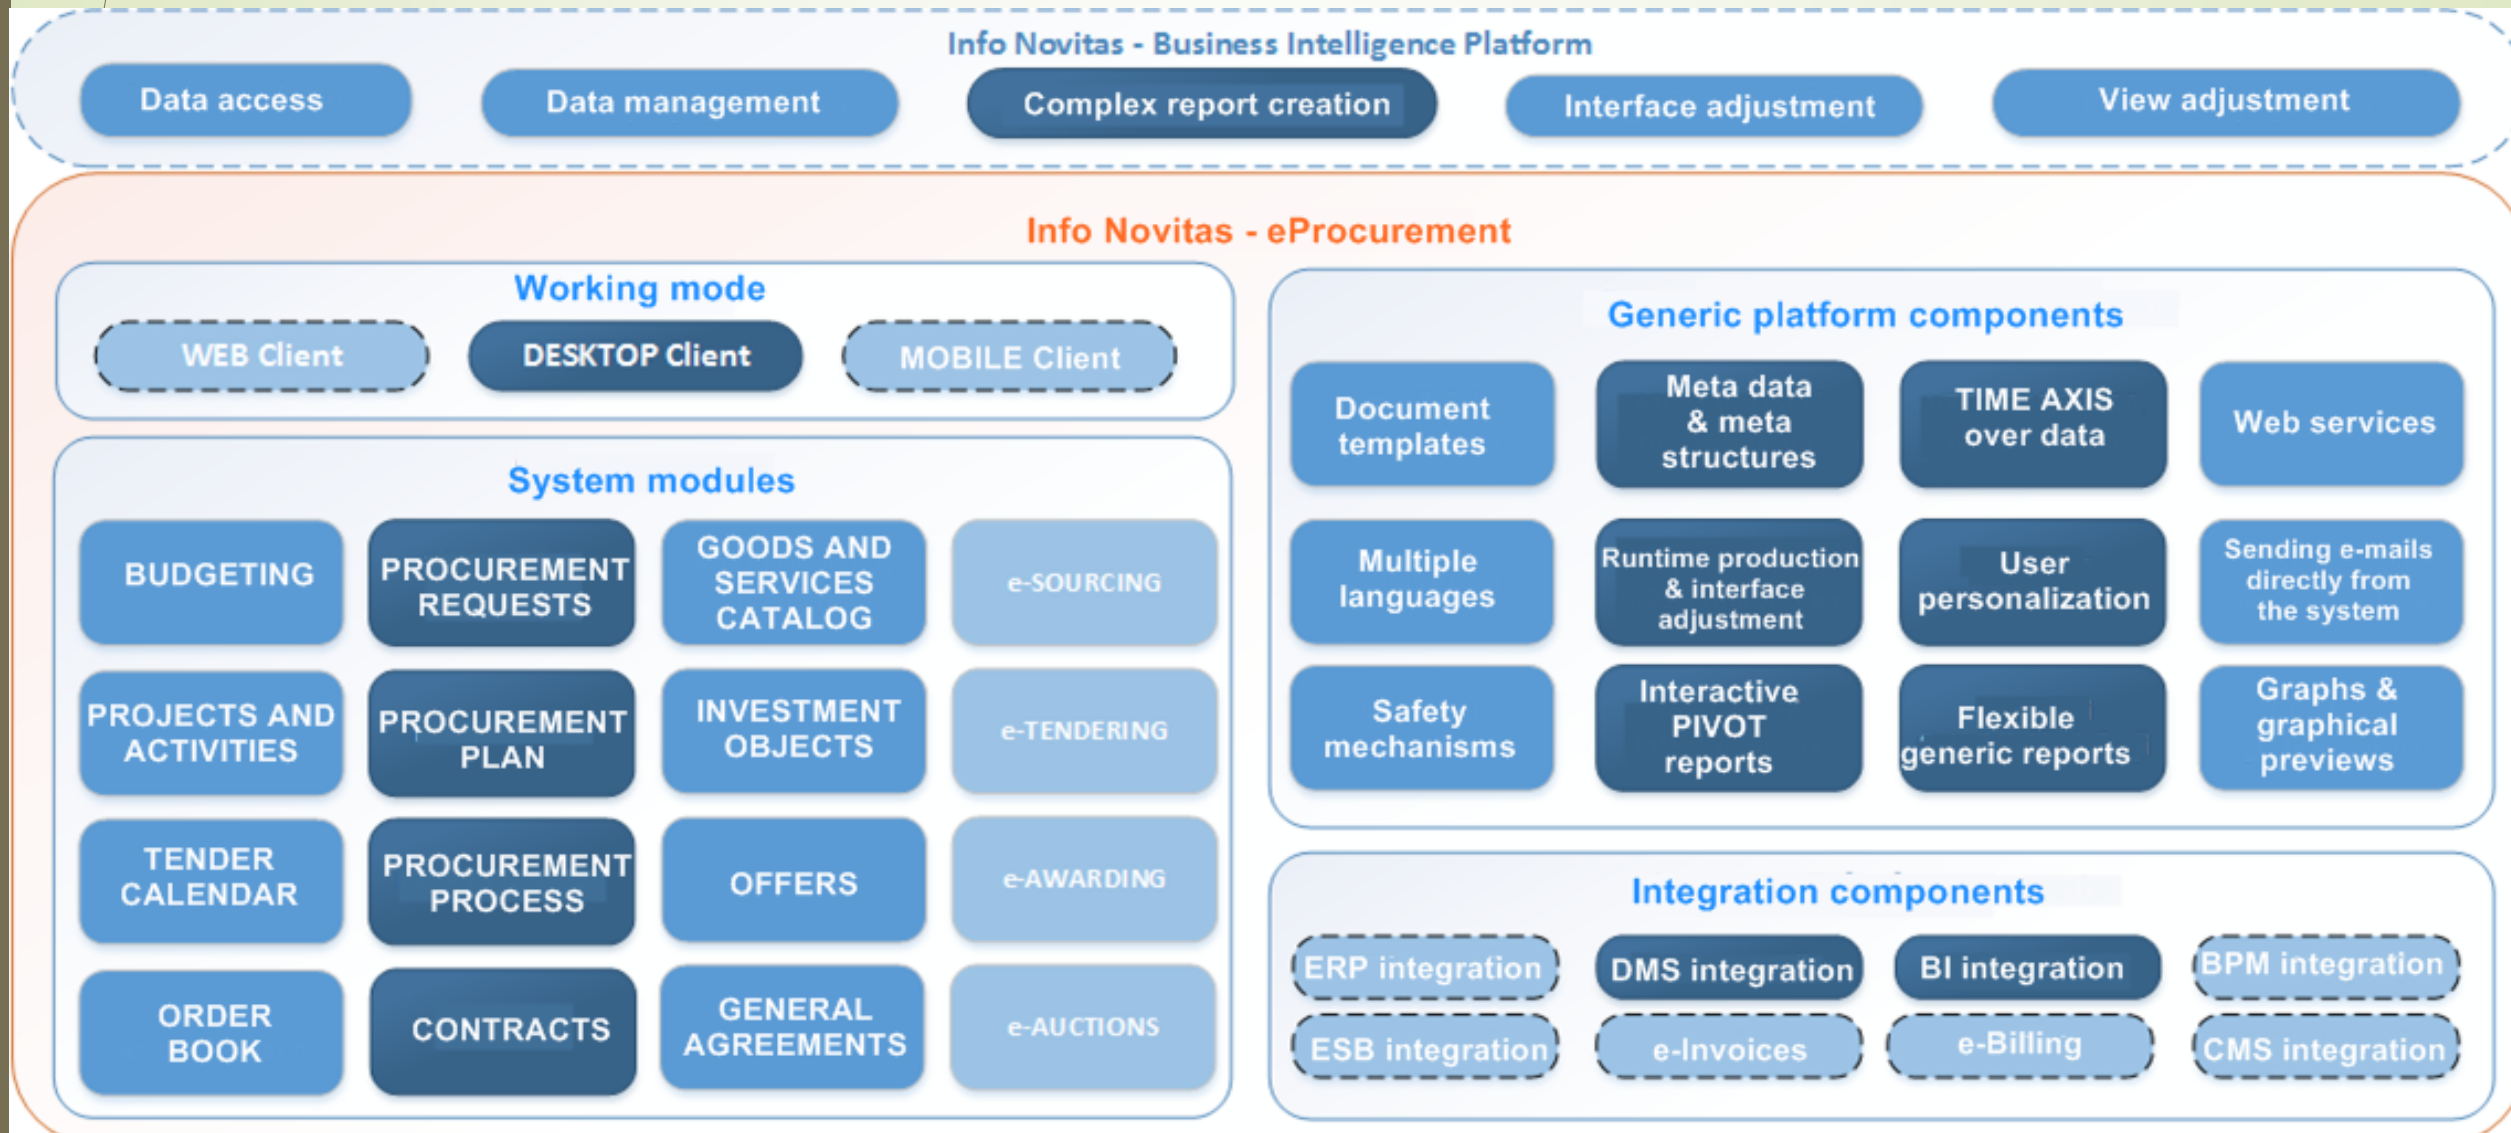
Info Novitas - Business Intelligence Platform

Data access

Data management

Complex report creation

Interface adjustment

View adjustment

Info Novitas - eProcurement

Working mode

WEB Client

DESKTOP Client

MOBILE Client

System modules

BUDGETING

PROCUREMENT REQUESTS

GOODS AND SERVICES CATALOG

e-SOURCING

PROJECTS AND ACTIVITIES

PROCUREMENT PLAN

INVESTMENT OBJECTS

e-TENDERING

TENDER CALENDAR

PROCUREMENT PROCESS

OFFERS

e-AWARDING

ORDER BOOK

CONTRACTS

GENERAL AGREEMENTS

e-AUCTIONS

Generic platform components

Document templates

Meta data & meta structures

TIME AXIS over data

Web services

Multiple languages

Runtime production & interface adjustment

User personalization

Sending e-mails directly from the system

Safety mechanisms

Interactive PIVOT reports

Flexible generic reports

Graphs & graphical previews

Integration components

ERP integration

DMS integration

BI integration

BPM integration

ESB integration

e-Invoices

e-Billing

CMS integration